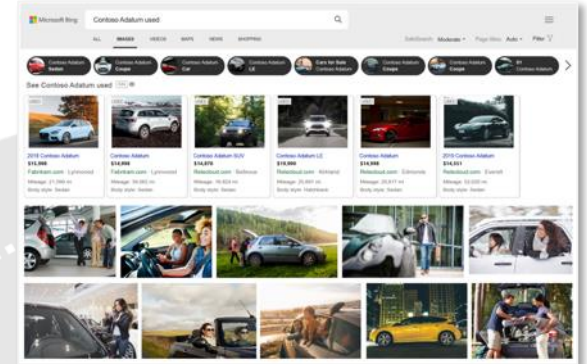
Microsoft Bing

Contoso Adatum used

ALL IMAGES VIDEOS MAPS NEWS SHOPPING

SafeSearch: Moderate Page Mkt: Auto Filter

Contoso Adatum Sedan

Contoso Adatum Coupe

Contoso Adatum Car

Contoso Adatum LE

Cars for Sale Contoso Adatum

Contoso Adatum Coupe

Contoso Adatum Coupe

R1 Contoso Adatum

See Contoso Adatum used

USED

2019 Contoso Adatum
$13,888
Fabrikam.com · Lynnwood
Mileage: 21,090 mi
Body style: Sedan

Contoso Adatum
$14,998
Fabrikam.com · Lynnwood
Mileage: 36,882 mi
Body style: Sedan

Contoso Adatum SUV
$14,878
Relecloud.com · Bellevue
Mileage: 16,624 mi
Body style: Sedan

Contoso Adatum LE
$16,990
Relecloud.com · Kirkland
Mileage: 25,891 mi
Body style: Hatchback

Contoso Adatum
$14,998
Relecloud.com · Edmonds
Mileage: 26,877 mi
Body style: Sedan

2016 Contoso Adatum
$17,498
Relecloud.com · Everett
Mileage: 22,020 mi
Body style: Sedan